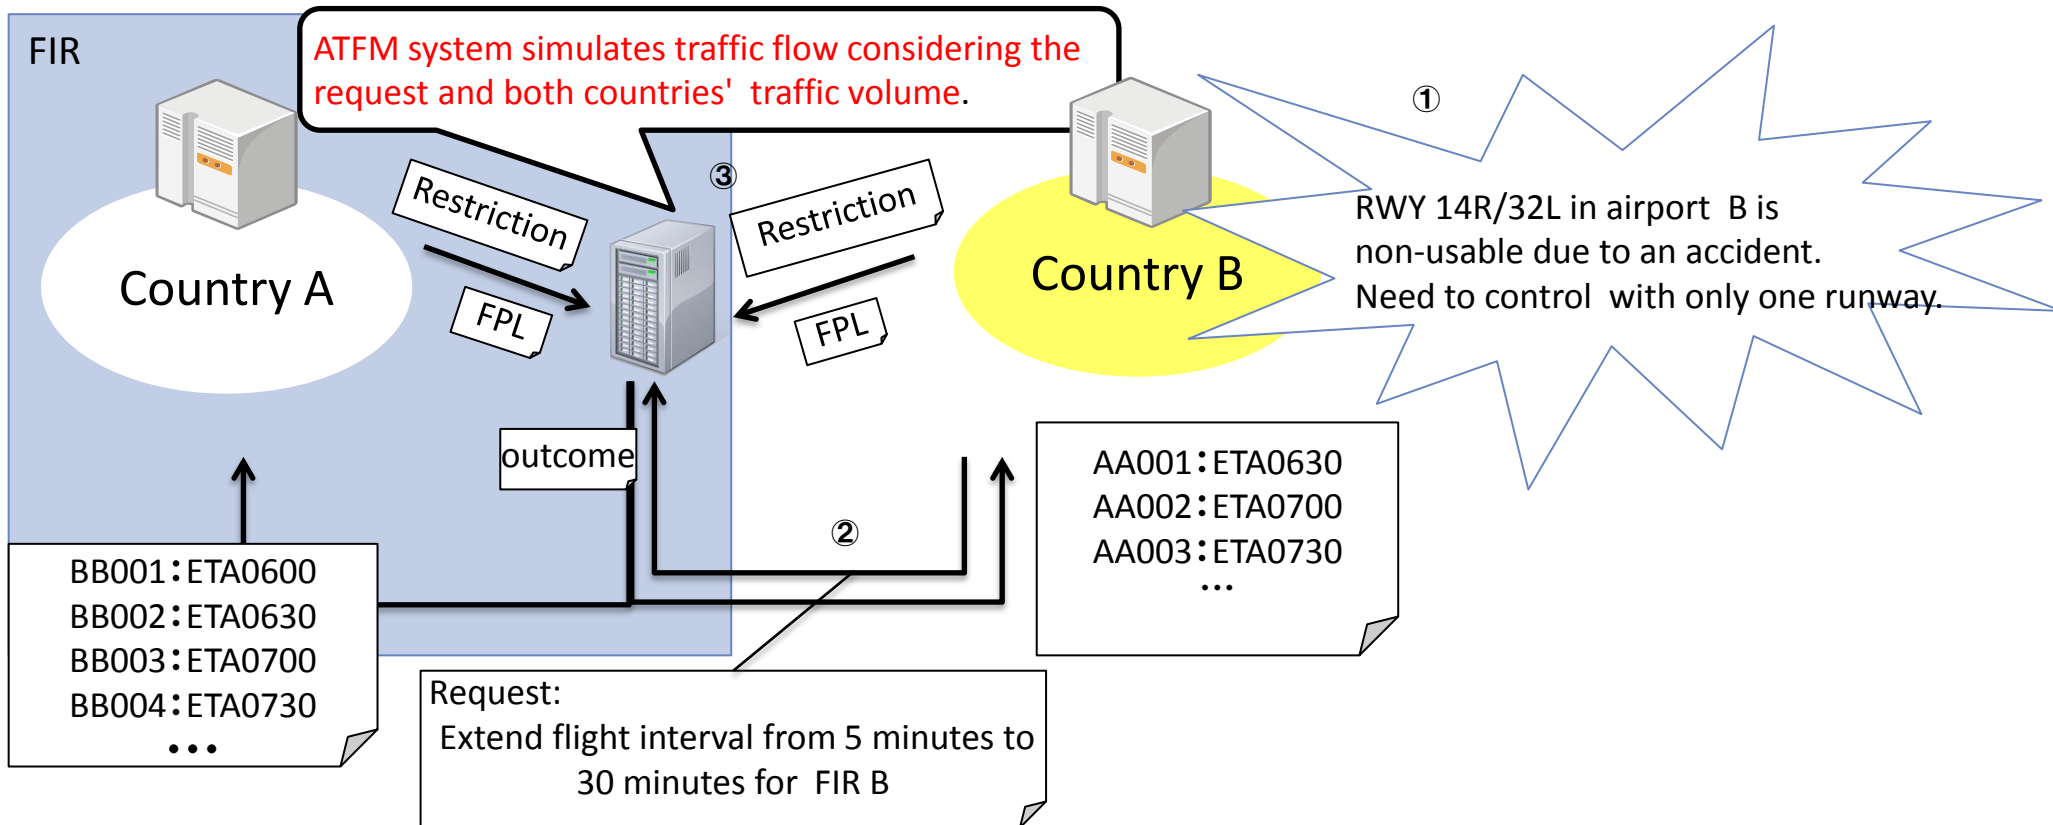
FIR

ATFM system simulates traffic flow considering the request and both countries' traffic volume.

①

③

Restriction

Restriction

Country A

FPL

FPL

Country B

RWY 14R/32L in airport B is non-usable due to an accident. Need to control with only one runway.

outcome

②

AA001：ETA0630
AA002：ETA0700
AA003：ETA0730
…

BB001：ETA0600
BB002：ETA0630
BB003：ETA0700
BB004：ETA0730
…

Request:
Extend flight interval from 5 minutes to 30 minutes for FIR B